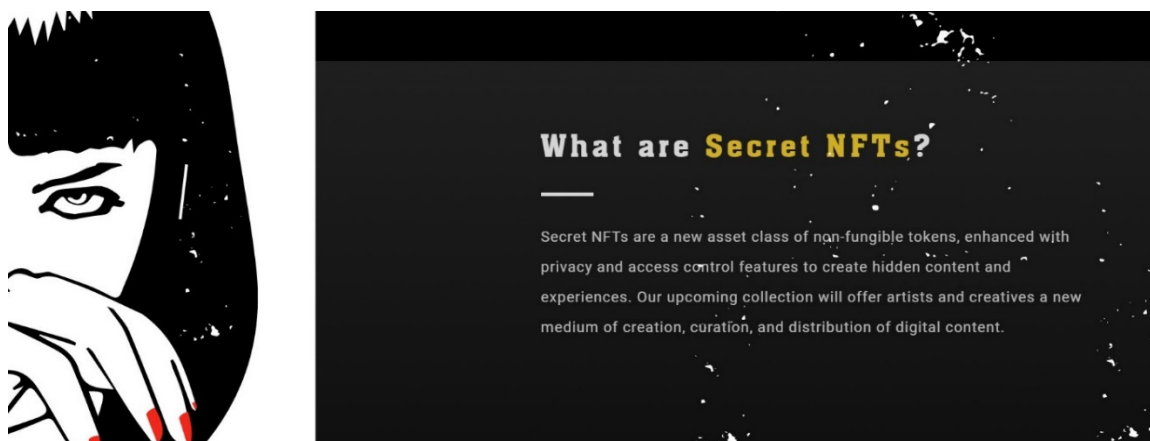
What are Secret NFTs?

Secret NFTs are a new asset class of non-fungible tokens, enhanced with privacy and access control features to create hidden content and experiences. Our upcoming collection will offer artists and creatives a new medium of creation, curation, and distribution of digital content.